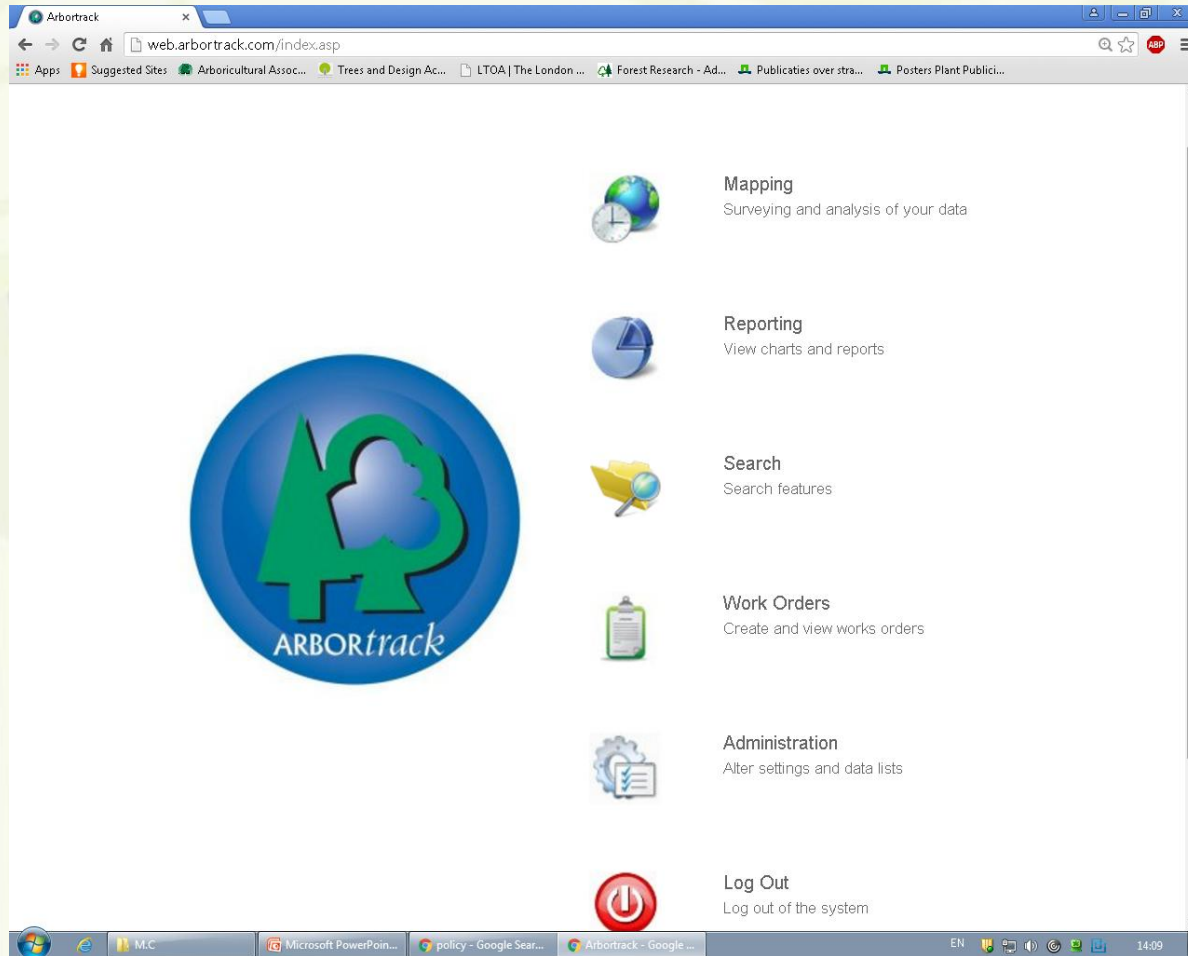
Arbortrack ×

web.arbortrack.com/index.asp

ABP

Apps Suggested Sites Arboricultural Assoc... Trees and Design Ac... LTOA | The London ... Forest Research - Ad... Publicaties over stra... Posters Plant Publici...

Mapping
Surveying and analysis of your data

Reporting
View charts and reports

Search
Search features

Work Orders
Create and view works orders

Administration
Alter settings and data lists

Log Out
Log out of the system

ARBORtrack

M.C Microsoft PowerPoin... policy - Google Sear... Arbortrack - Google ... EN 14:09